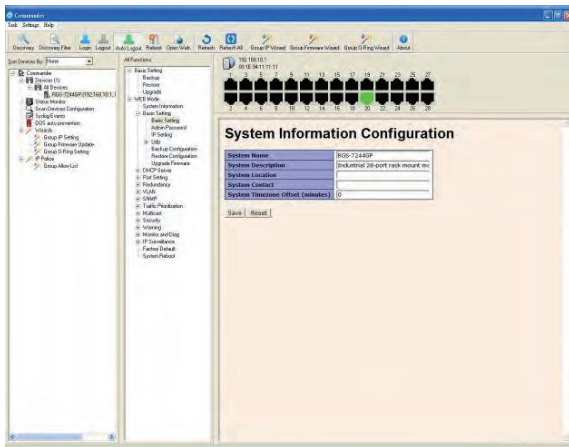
Commander
Tools Settings Help

Discovery Discovery Filter Login Logout Auto Logout Reboot Open Web Refresh Refresh All Group IP Wizard Group Firmware Wizard Group O-Ring Wizard About

Sort Devices By: None

Commander
Devices (1)
All Devices
RGS-7244GP(192.168.10.1)
Status Monitor
Scan Devices Configuration
Syslog Events
DOS auto prevention
Wizards
Group IP Setting
Group Firmware Update
Group O-Ring Setting
IP Police
Group Allow List

All Functions
Basic Setting
Backup
Restore
Upgrade
WEB Mode
System Information
Basic Setting
Basic Setting
Admin Password
IP Setting
Utils
Backup Configuration
Restore Configuration
Upgrade Firmware
DHCP Server
Port Setting
Redundancy
VLAN
SNMP
Traffic Prioritization
Multicast
Security
Warning
Monitor and Diag
IP Surveillance
Factory Default
System Reboot

192.168.10.1
00:1E:94:11:11:11

1 3 5 7 9 11 13 15 17 19 21 23 25 27
2 4 6 8 10 12 14 16 18 20 22 24 26 28

System Information Configuration

| System Name | RGS-7244GP |
|---|---|
| System Description | Industrial 28-port rack mount sw |
| System Location | |
| System Contact | |
| System Timezone Offset (minutes) | 0 |

Save Reset